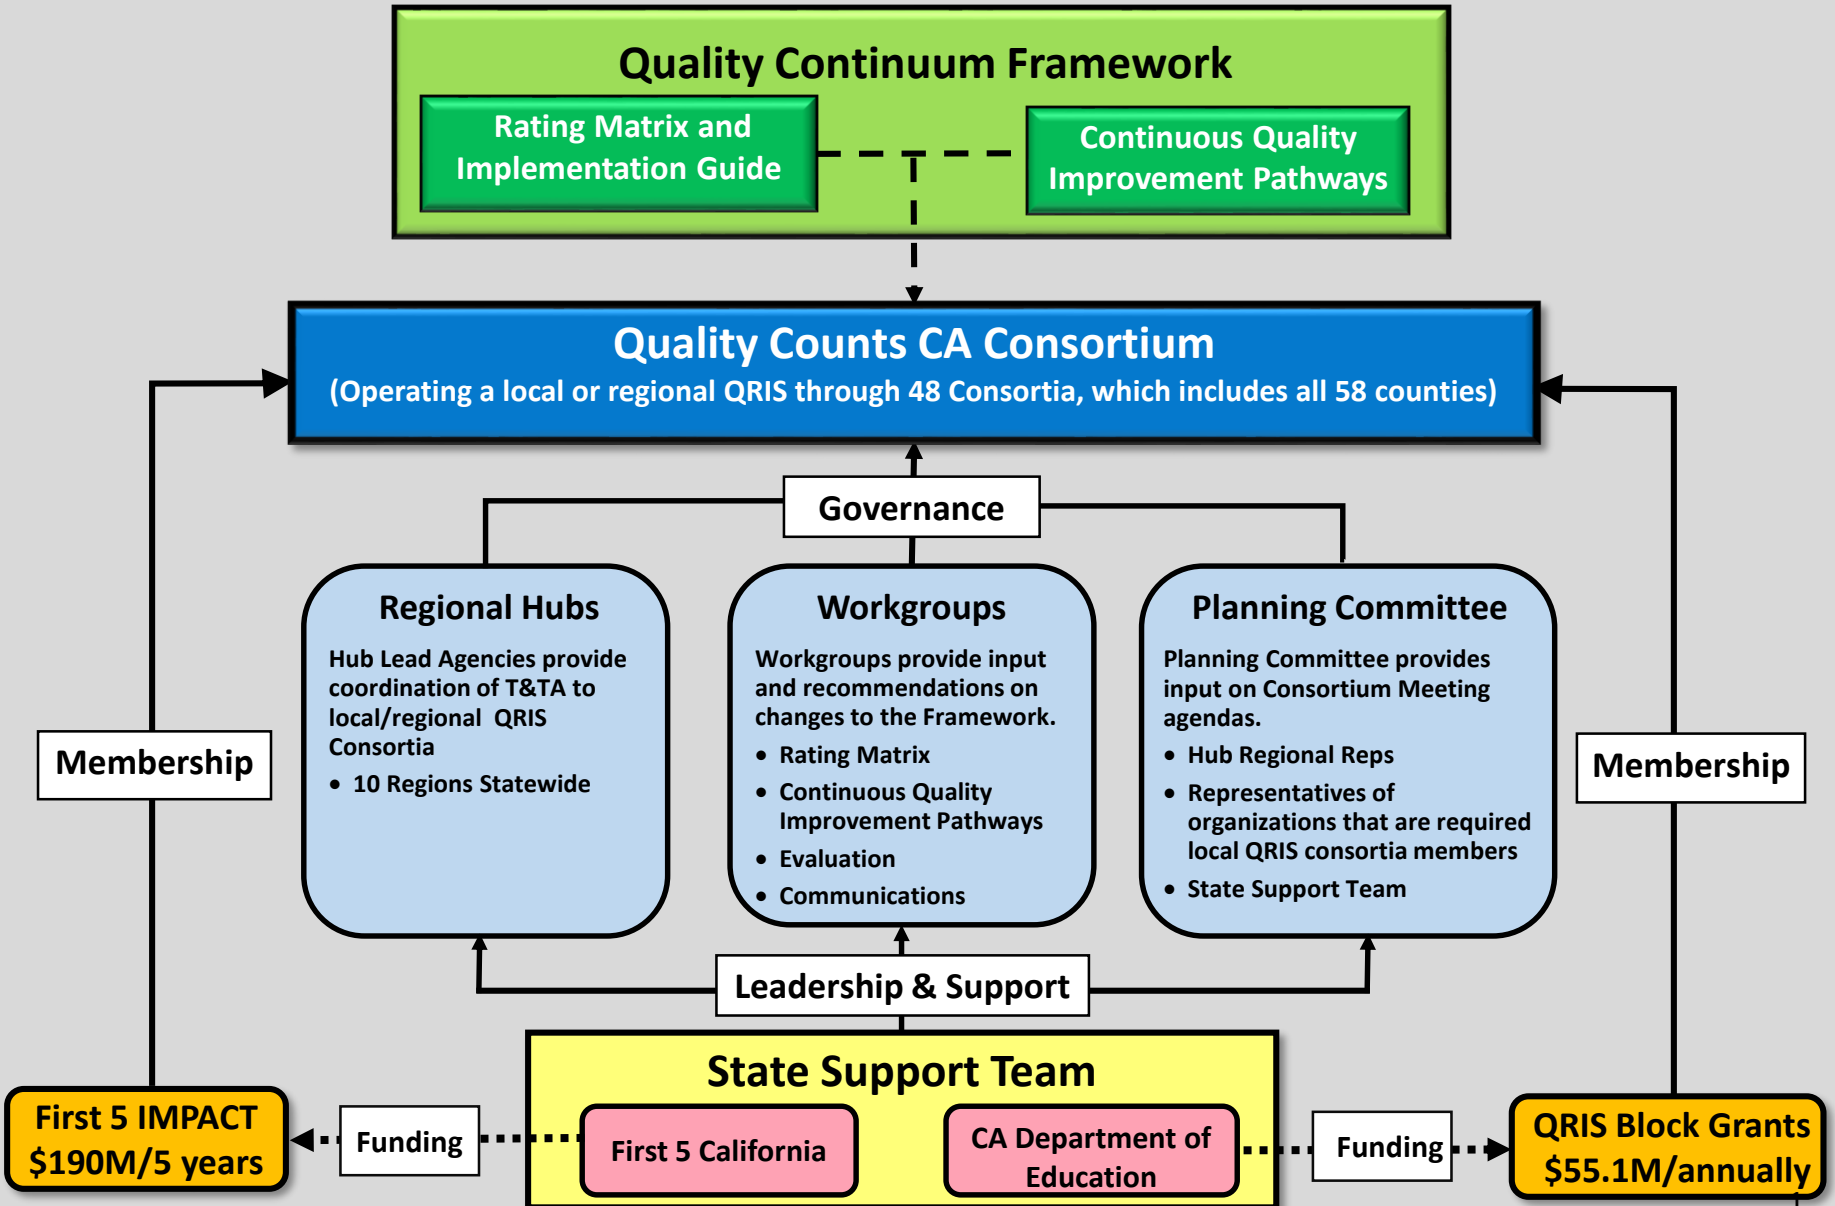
Quality Continuum Framework

Rating Matrix and Implementation Guide

Continuous Quality Improvement Pathways

Quality Counts CA Consortium
(Operating a local or regional QRIS through 48 Consortia, which includes all 58 counties)

Governance

Regional Hubs
Hub Lead Agencies provide coordination of T&TA to local/regional QRIS Consortia
• 10 Regions Statewide

Workgroups
Workgroups provide input and recommendations on changes to the Framework.
• Rating Matrix
• Continuous Quality Improvement Pathways
• Evaluation
• Communications

Planning Committee
Planning Committee provides input on Consortium Meeting agendas.
• Hub Regional Reps
• Representatives of organizations that are required local QRIS consortia members
• State Support Team

Membership

Membership

Leadership & Support

State Support Team

First 5 California

CA Department of Education

Funding

Funding

First 5 IMPACT
$190M/5 years

QRIS Block Grants
$55.1M/annually